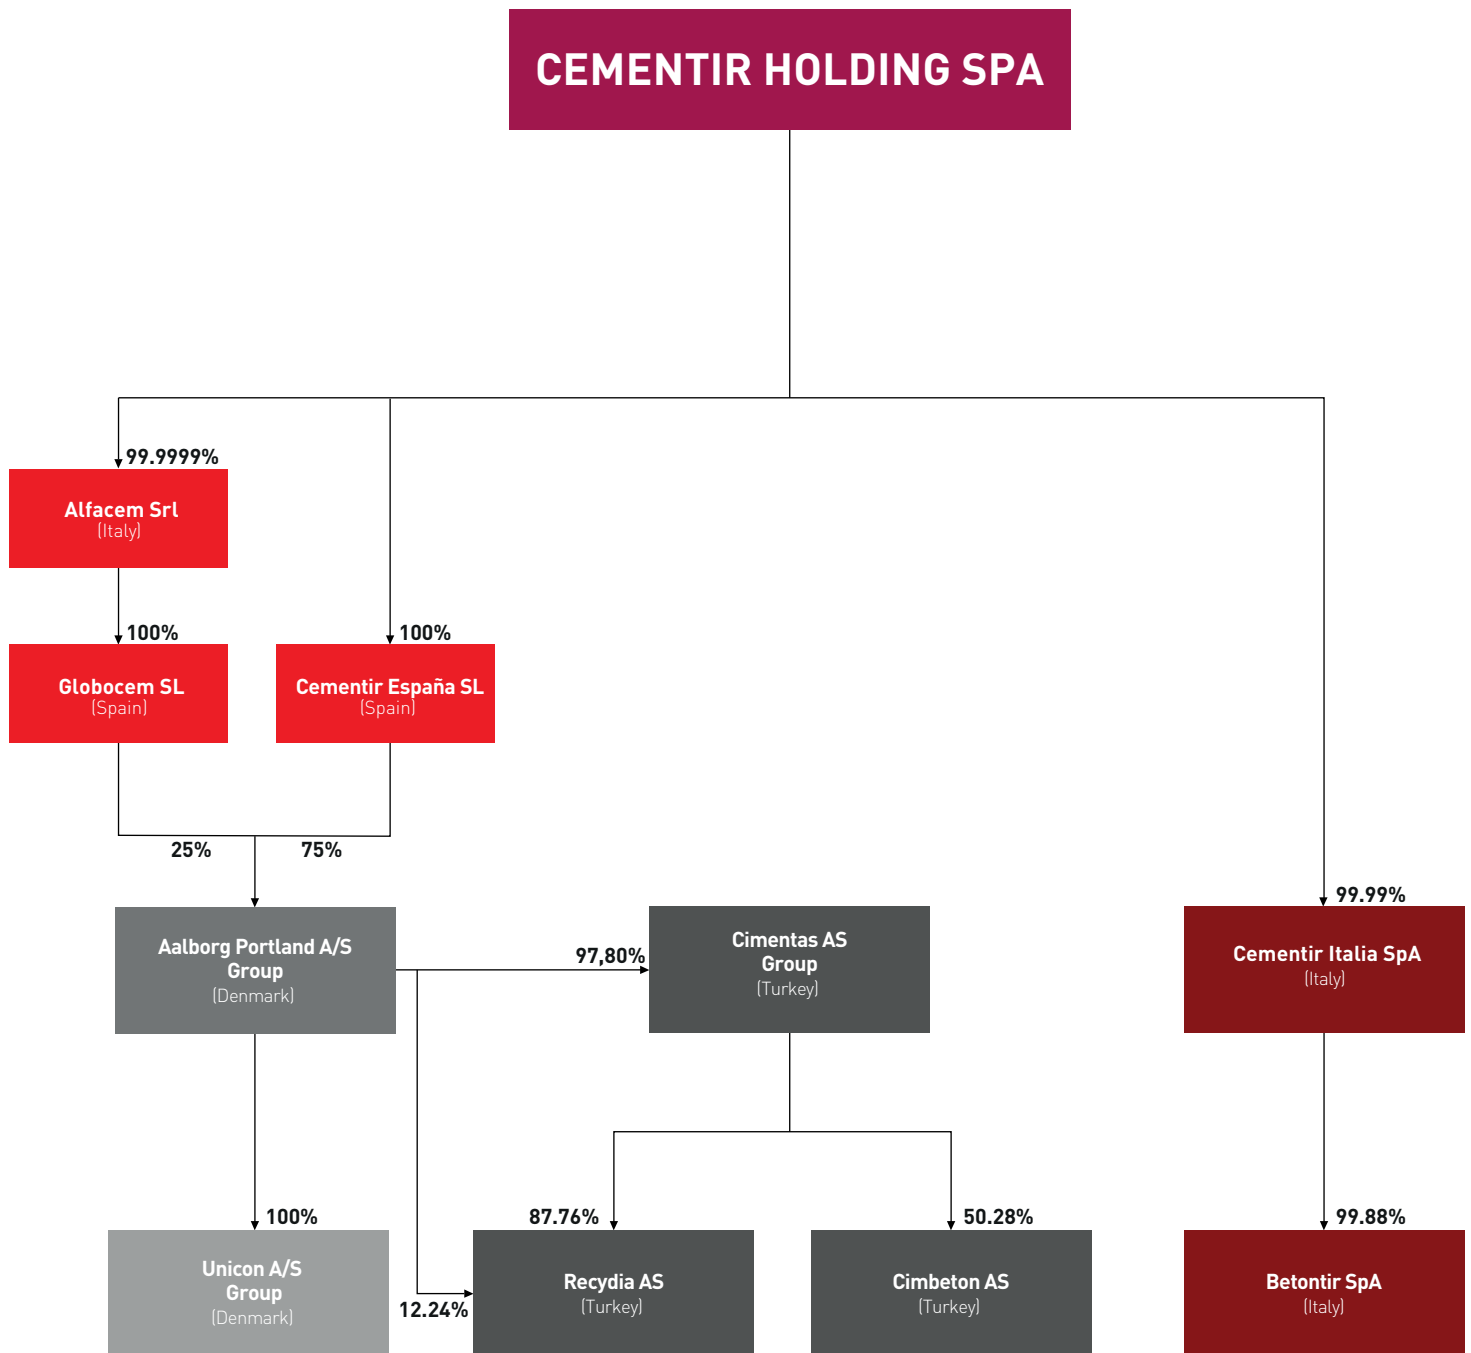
CEMENTIR HOLDING SPA

99.9999%

Alfacem Srl
(Italy)

100%

Globocem SL
(Spain)

100%

Cementir España SL
(Spain)

25%

75%

Aalborg Portland A/S Group
(Denmark)

97,80%

Cimentas AS Group
(Turkey)

99.99%

Cementir Italia SpA
(Italy)

100%

Unicon A/S Group
(Denmark)

12.24%

87.76%

Recydia AS
(Turkey)

50.28%

Cimbeton AS
(Turkey)

99.88%

Betontir SpA
(Italy)